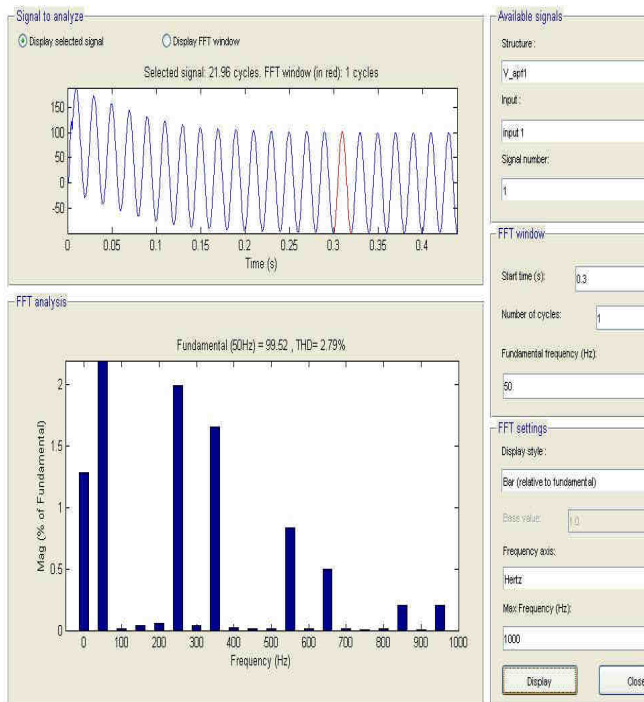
Signal to analyze

Display selected signal

Display FFT window

Selected signal: 21.96 cycles. FFT window (in red): 1 cycles

150
100
50
0
-50

0 0.05 0.1 0.15 0.2 0.25 0.3 0.35 0.4

Time (s)

FFT analysis

Fundamental (50Hz) = 99.52 , THD= 2.79%

Mag (% of Fundamental)

2
1.5
1
0.5
0

0 100 200 300 400 500 600 700 800 900 1000

Frequency (Hz)

Available signals

Structure :

V_apf1

Input :

Input 1

Signal number:

1

FFT window

Start time (s):

0.3

Number of cycles:

1

Fundamental frequency (Hz):

50

FFT settings

Display style :

Bar (relative to fundamental)

Base value:

1.0

Frequency axis:

Hertz

Max Frequency (Hz):

1000

Display

Clos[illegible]